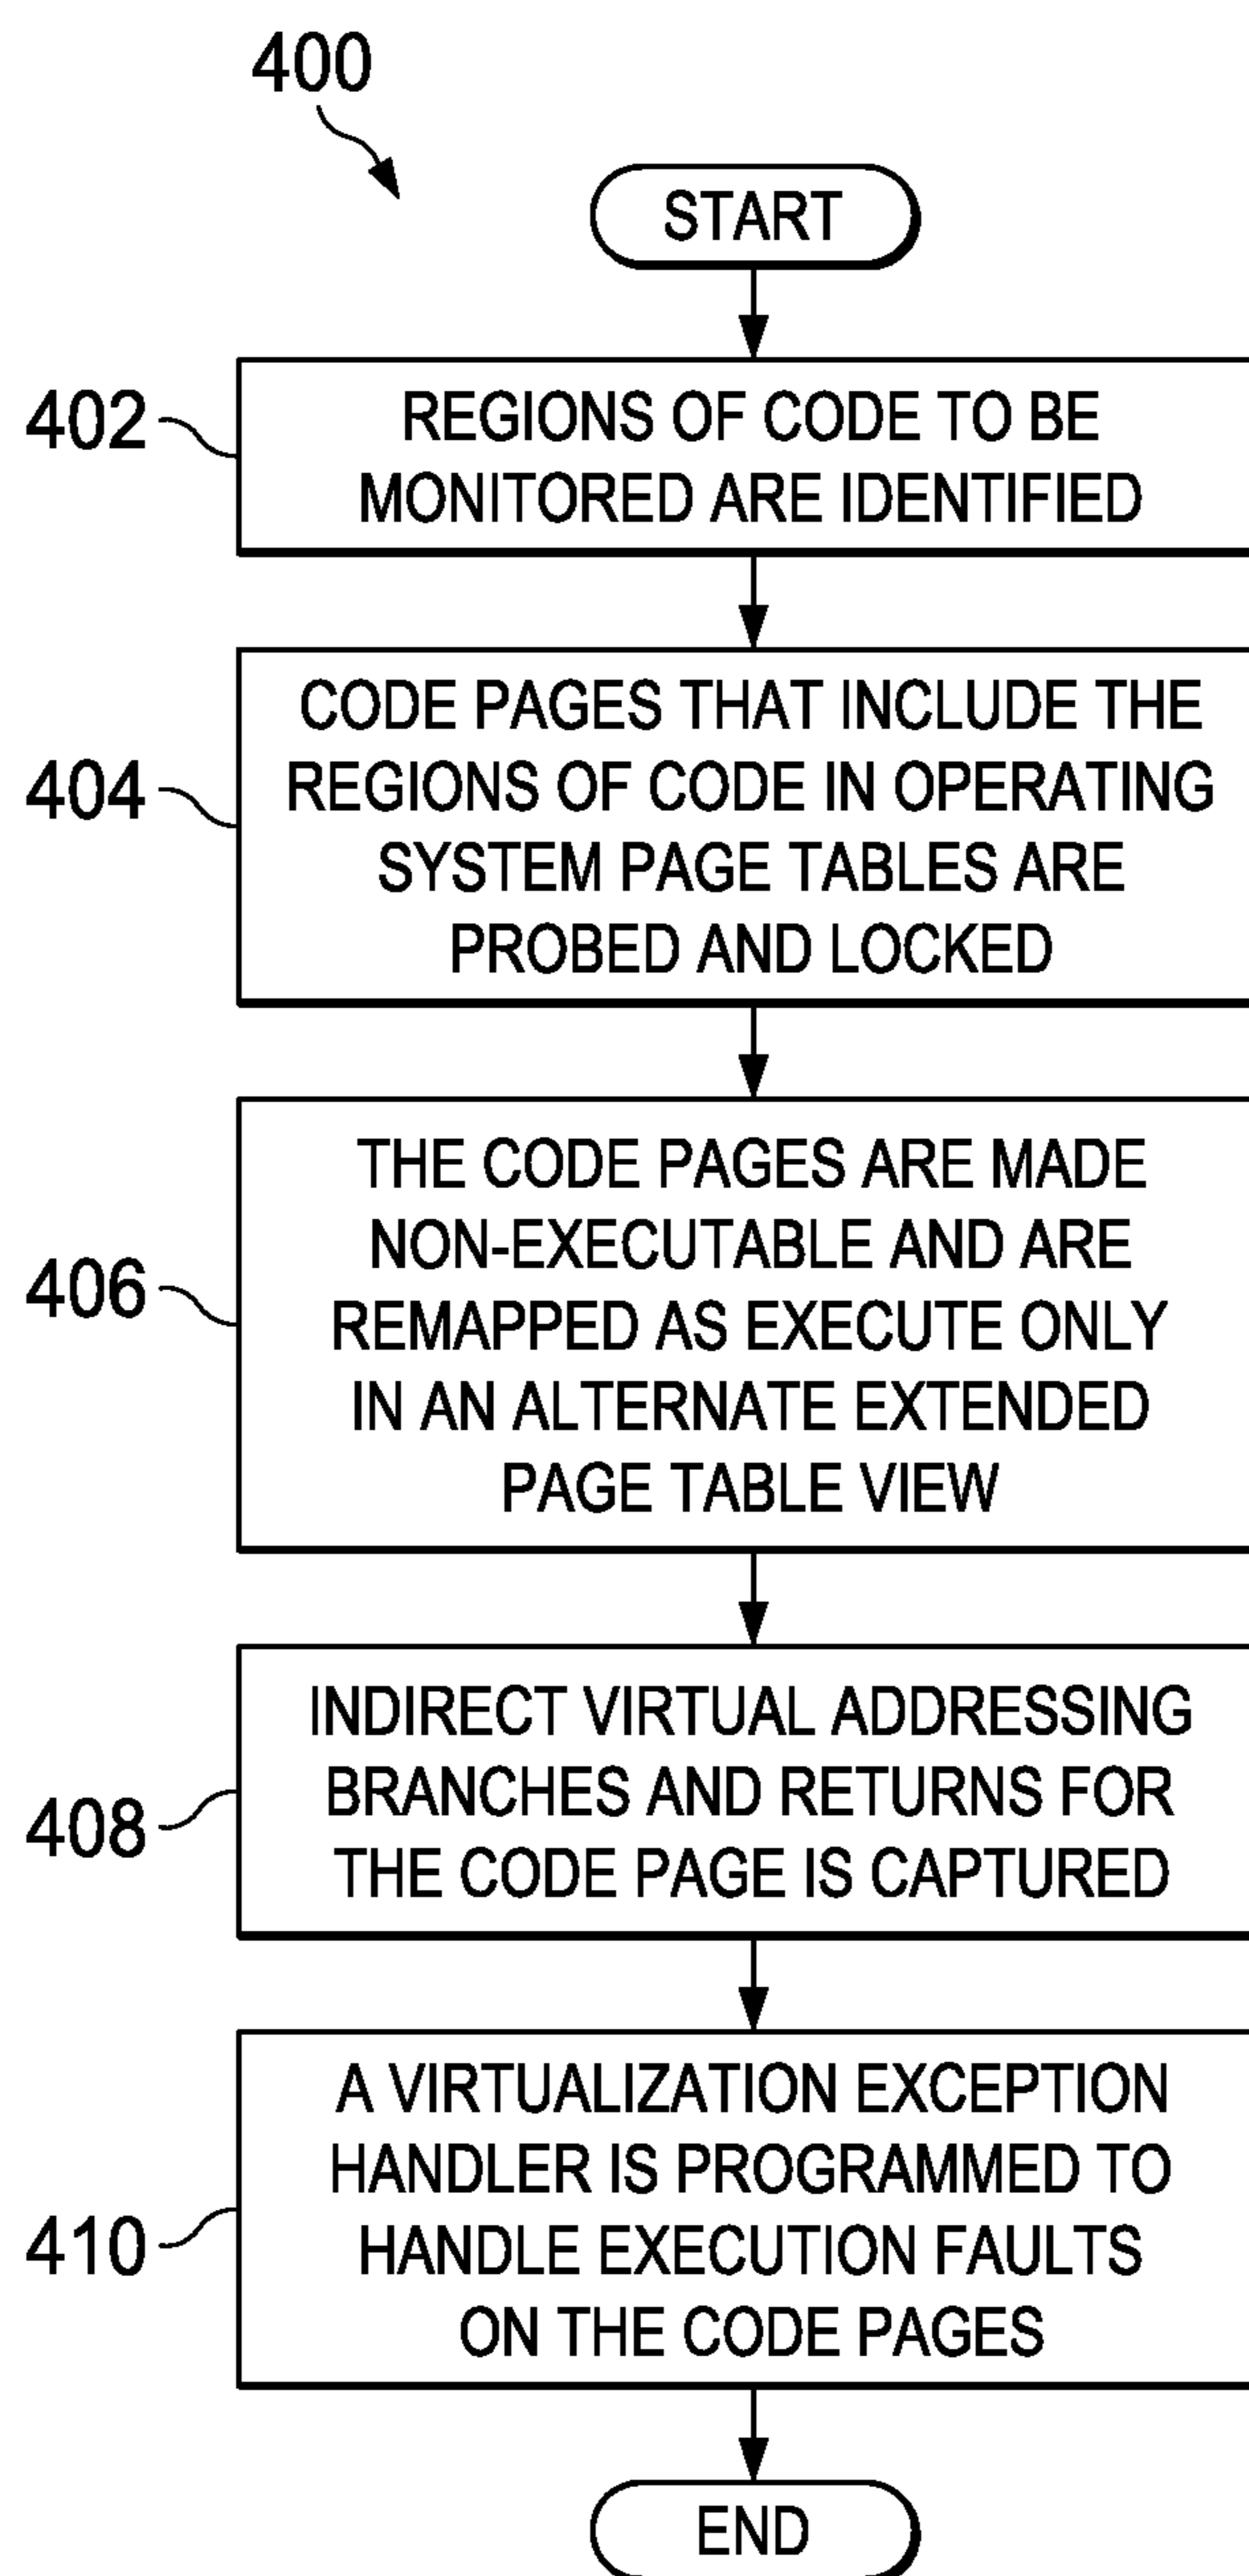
400

START

402 REGIONS OF CODE TO BE MONITORED ARE IDENTIFIED

404 CODE PAGES THAT INCLUDE THE REGIONS OF CODE IN OPERATING SYSTEM PAGE TABLES ARE PROBED AND LOCKED

406 THE CODE PAGES ARE MADE NON-EXECUTABLE AND ARE REMAPPED AS EXECUTE ONLY IN AN ALTERNATE EXTENDED PAGE TABLE VIEW

408 INDIRECT VIRTUAL ADDRESSING BRANCHES AND RETURNS FOR THE CODE PAGE IS CAPTURED

410 A VIRTUALIZATION EXCEPTION HANDLER IS PROGRAMMED TO HANDLE EXECUTION FAULTS ON THE CODE PAGES

END